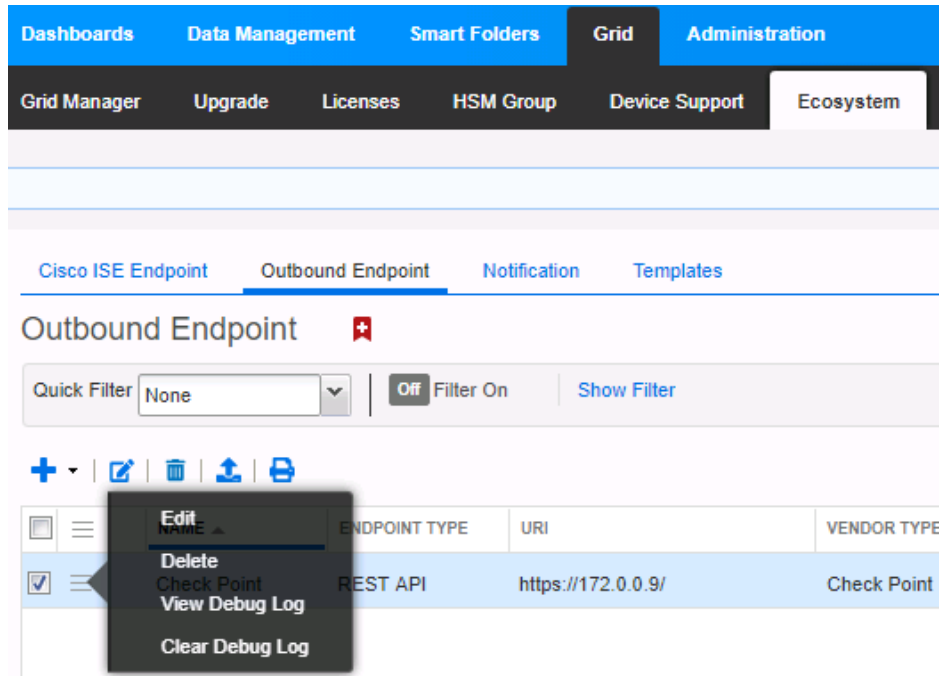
Dashboards Data Management Smart Folders Grid Administration

Grid Manager Upgrade Licenses HSM Group Device Support Ecosystem

Cisco ISE Endpoint Outbound Endpoint Notification Templates

Outbound Endpoint

Quick Filter None

Off Filter On

Show Filter

Edit
Delete
View Debug Log
Clear Debug Log

| | NAME | ENDPOINT TYPE | URI | VENDOR TYPE |
|---|---|---|---|---|
| ☑ | Check Point | REST API | https://172.0.0.9/ | Check Point |